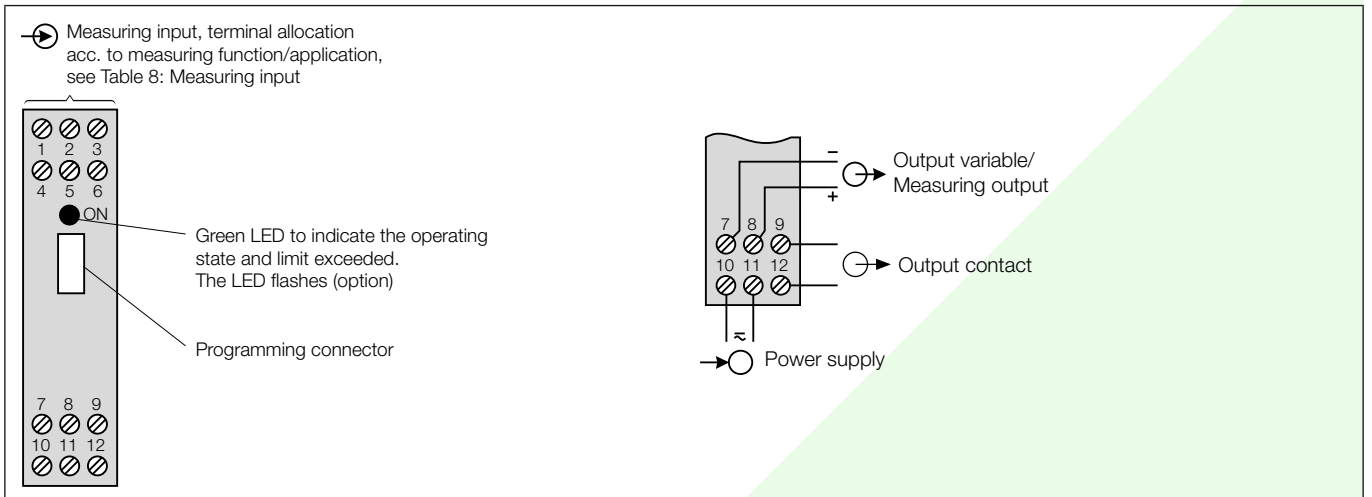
Measuring input, terminal allocation acc. to measuring function/application, see Table 8: Measuring input

1 2 3
4 5 6
ON

Green LED to indicate the operating state and limit exceeded. The LED flashes (option)

Programming connector

7 8 9
10 11 12

–
Output variable/
Measuring output
+

7 8 9
10 11 12

Output contact

≈

Power supply